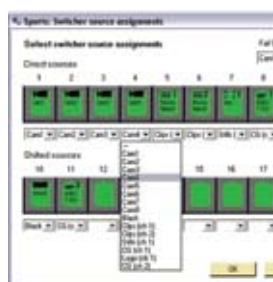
Sports: Switcher source assignments

Select switcher source assignments

Direct sources

1 2 3 4 5 6 7 8

Cam1 Cam2 Cam3 Cam4 Clip Clip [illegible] CG

Shifted sources

10 11 12 15 16 17

Black CG

Cam1
Cam2
Cam3
Cam4
Cam5
Cam6
Cam7
Cam8
Black
Clip (ch 1)
Clip (ch 2)
Still (ch 1)
Still (ch 2)
CG (ch 1)
CG (ch 2)
Logo (ch 1)
Logo (ch 2)

OK